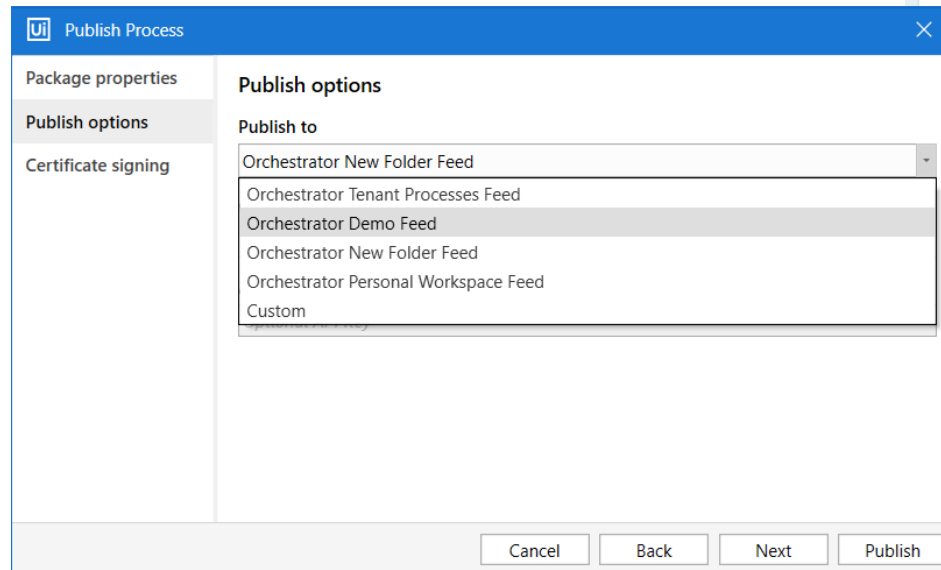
Ui Publish Process

Package properties
Publish options
Certificate signing

Publish options

Publish to

Orchestrator New Folder Feed

Orchestrator Tenant Processes Feed
Orchestrator Demo Feed
Orchestrator New Folder Feed
Orchestrator Personal Workspace Feed
Custom

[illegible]

Cancel Back Next Publish